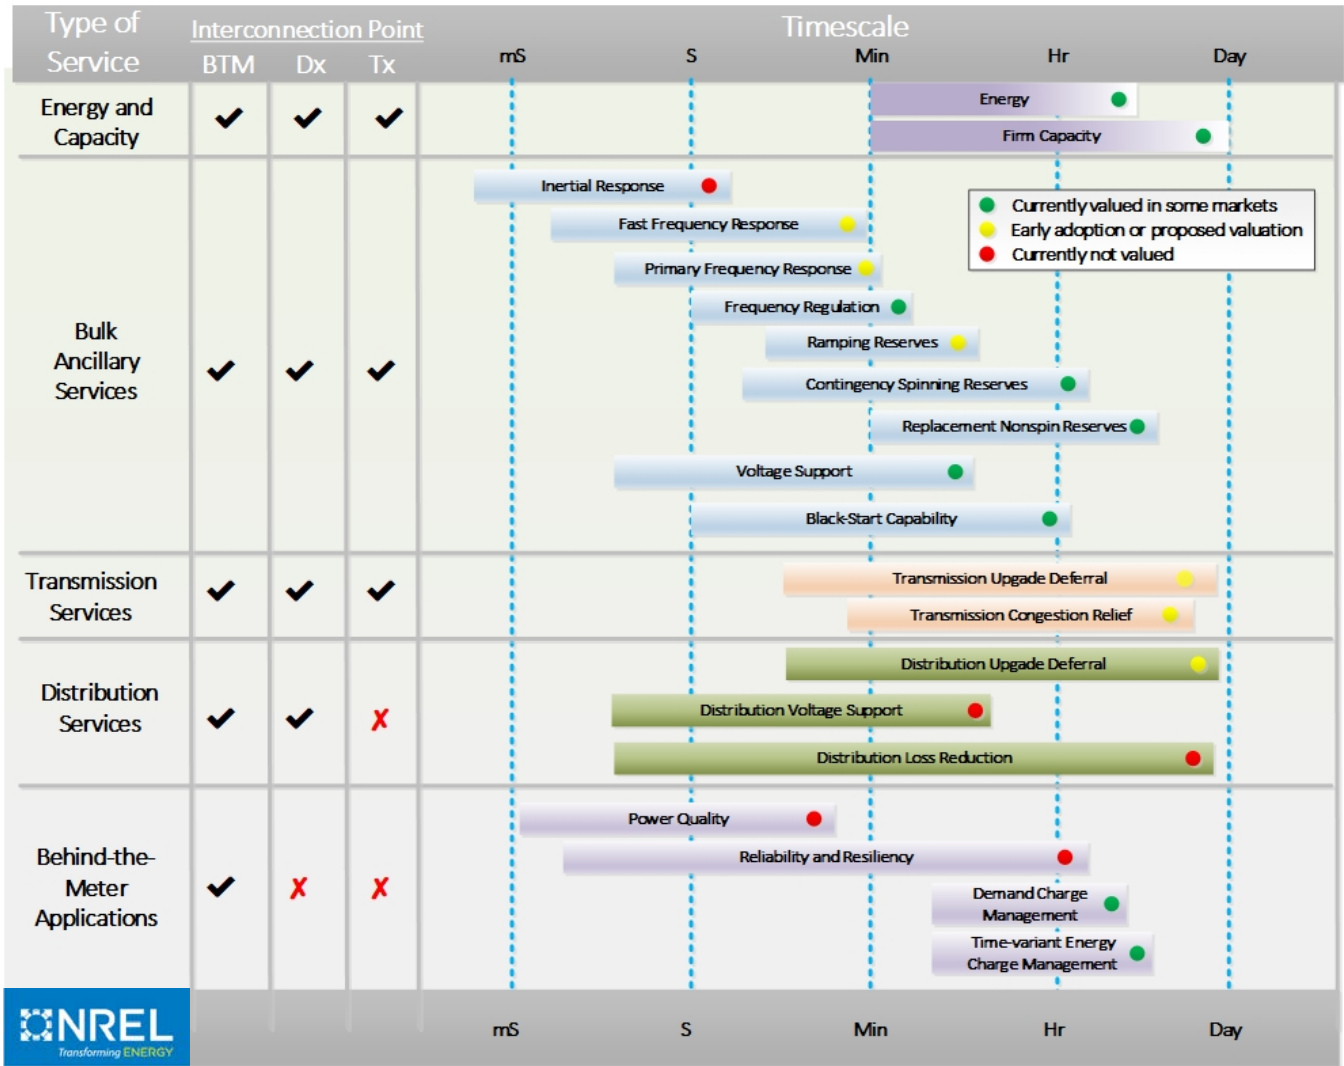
| Type of Service | Interconnection Point BTM | Dx | Tx | Timescale |
|---|---|---|---|---|
| | | | | mS S Min Hr Day |
| Energy and Capacity | ✔ | ✔ | ✔ | Energy; Firm Capacity |
| Bulk Ancillary Services | ✔ | ✔ | ✔ | Inertial Response; Fast Frequency Response; Primary Frequency Response; Frequency Regulation; Ramping Reserves; Contingency Spinning Reserves; Replacement Nonspin Reserves; Voltage Support; Black-Start Capability |
| Transmission Services | ✔ | ✔ | ✔ | Transmission Upgrade Deferral; Transmission Congestion Relief |
| Distribution Services | ✔ | ✔ | ✗ | Distribution Upgrade Deferral; Distribution Voltage Support; Distribution Loss Reduction |
| Behind-the-Meter Applications | ✔ | ✗ | ✗ | Power Quality; Reliability and Resiliency; Demand Charge Management; Time-variant Energy Charge Management |

Currently valued in some markets
Early adoption or proposed valuation
Currently not valued

NREL Transforming ENERGY

mS S Min Hr Day